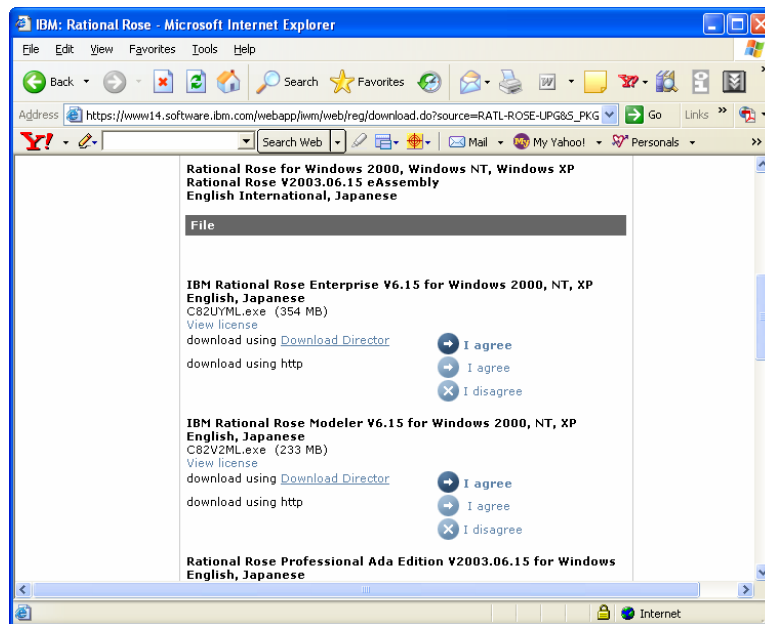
IBM: Rational Rose - Microsoft Internet Explorer

File Edit View Favorites Tools Help

Back Search Favorites

Address https://www14.software.ibm.com/webapp/iwm/web/reg/download.do?source=RATL-ROSE-UPG&S_PKG Go Links

Search Web Mail My Yahoo! Personals

Rational Rose for Windows 2000, Windows NT, Windows XP
Rational Rose V2003.06.15 eAssembly
English International, Japanese

File

IBM Rational Rose Enterprise V6.15 for Windows 2000, NT, XP
English, Japanese
C82UYML.exe (354 MB)
View license
download using Download Director
I agree
download using http
I agree
I disagree

IBM Rational Rose Modeler V6.15 for Windows 2000, NT, XP
English, Japanese
C82V2ML.exe (233 MB)
View license
download using Download Director
I agree
download using http
I agree
I disagree

Rational Rose Professional Ada Edition V2003.06.15 for Windows
English, Japanese

Internet